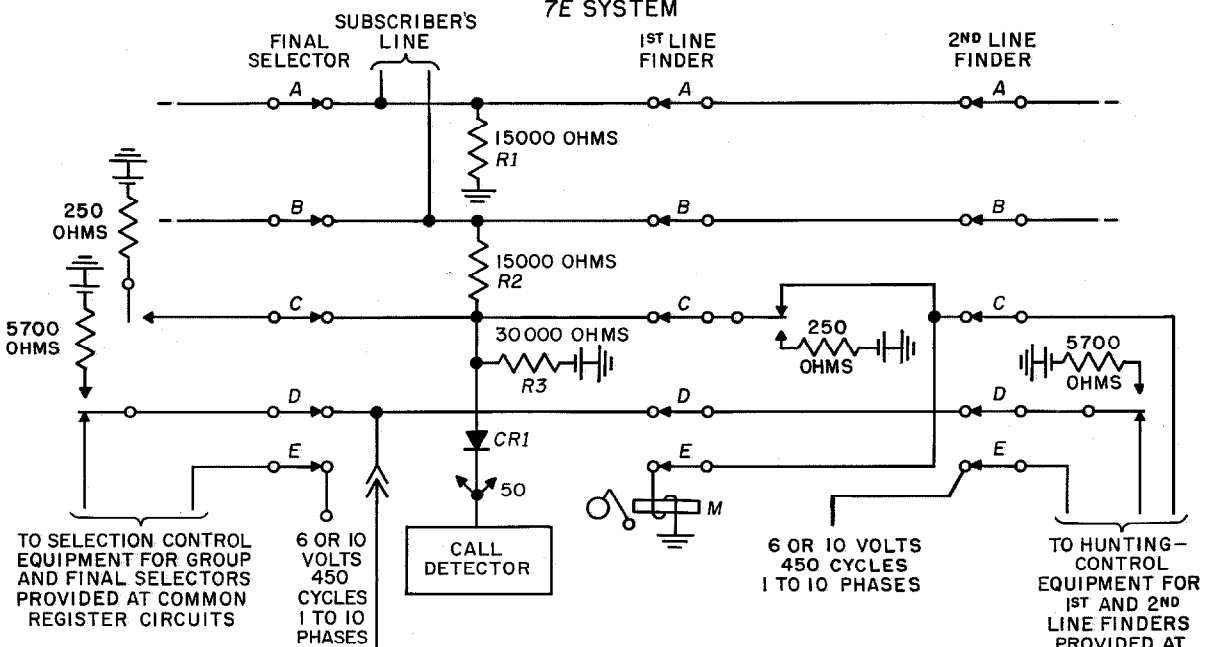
7E SYSTEM

SUBSCRIBER'S LINE

FINAL SELECTOR

1ST LINE FINDER

2ND LINE FINDER

A

A

A

15000 OHMS
R1

B

B

B

250 OHMS

15000 OHMS
R2

C

C

C

5700 OHMS

30 000 OHMS

250 OHMS

5700 OHMS

R3

D

D

D

E

E

E

CR1

50

M

CALL DETECTOR

TO SELECTION CONTROL EQUIPMENT FOR GROUP AND FINAL SELECTORS PROVIDED AT COMMON REGISTER CIRCUITS

6 OR 10 VOLTS 450 CYCLES 1 TO 10 PHASES

6 OR 10 VOLTS 450 CYCLES 1 TO 10 PHASES

TO HUNTING-CONTROL EQUIPMENT FOR 1ST AND 2ND LINE FINDERS PROVIDED AT